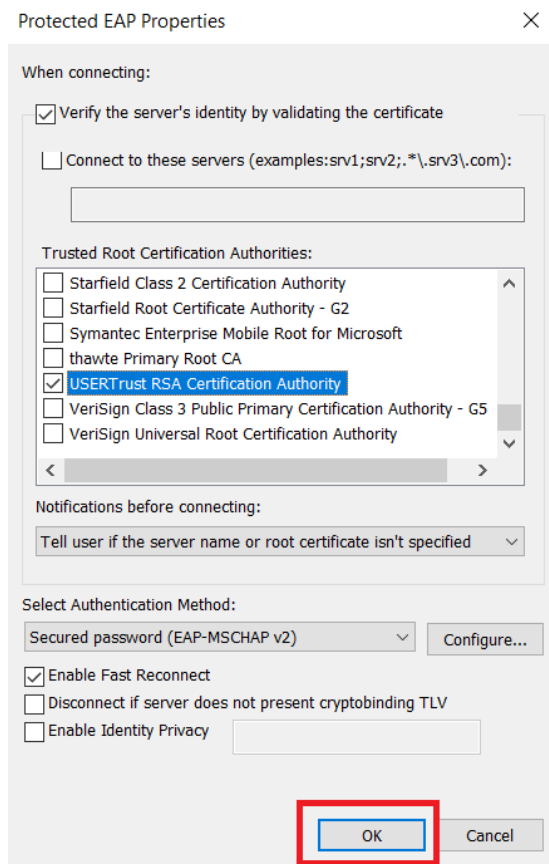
Protected EAP Properties

When connecting:

Verify the server's identity by validating the certificate

Connect to these servers (examples:srv1;srv2;.*\.srv3\.com):

Trusted Root Certification Authorities:

Starfield Class 2 Certification Authority
Starfield Root Certificate Authority - G2
Symantec Enterprise Mobile Root for Microsoft
thawte Primary Root CA
USERTrust RSA Certification Authority
VeriSign Class 3 Public Primary Certification Authority - G5
VeriSign Universal Root Certification Authority

Notifications before connecting:

Tell user if the server name or root certificate isn't specified

Select Authentication Method:

Secured password (EAP-MSCHAP v2)

Configure...

Enable Fast Reconnect

Disconnect if server does not present cryptobinding TLV

Enable Identity Privacy

OK

Cancel